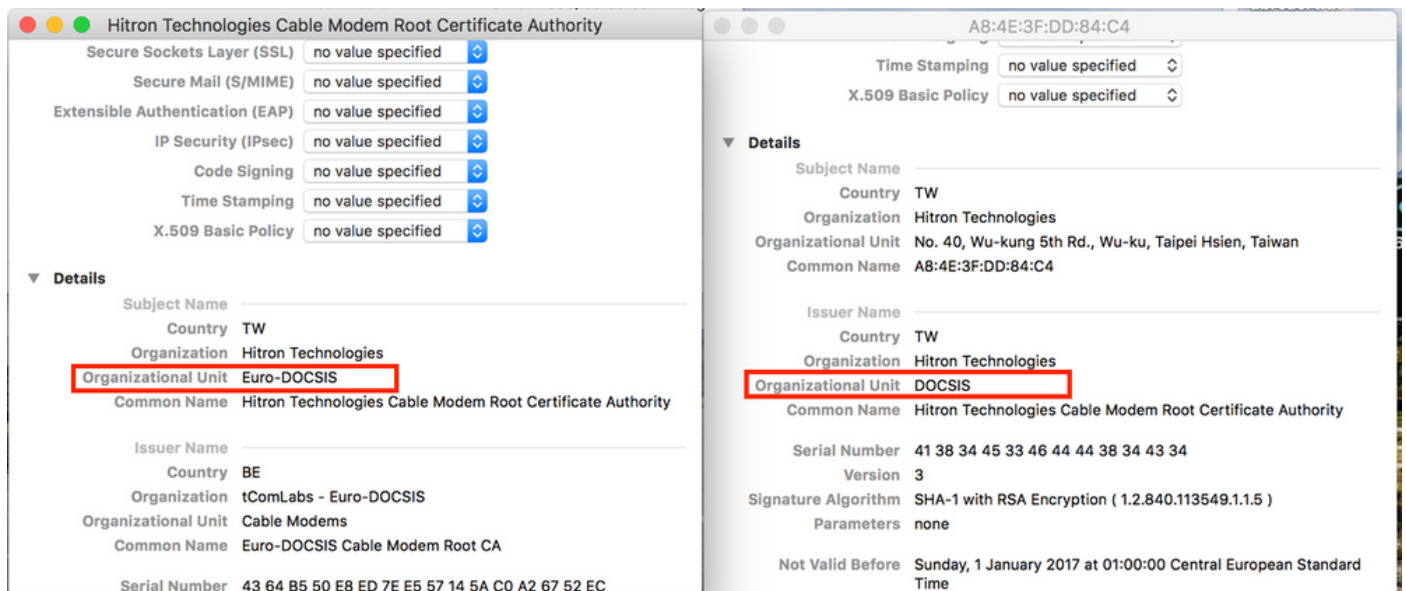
Hitron Technologies Cable Modem Root Certificate Authority

Secure Sockets Layer (SSL) no value specified
Secure Mail (S/MIME) no value specified
Extensible Authentication (EAP) no value specified
IP Security (IPsec) no value specified
Code Signing no value specified
Time Stamping no value specified
X.509 Basic Policy no value specified

Details
Subject Name
Country TW
Organization Hitron Technologies
Organizational Unit Euro-DOCSIS
Common Name Hitron Technologies Cable Modem Root Certificate Authority

Issuer Name
Country BE
Organization tComLabs - Euro-DOCSIS
Organizational Unit Cable Modems
Common Name Euro-DOCSIS Cable Modem Root CA

Serial Number 43 64 B5 50 E8 ED 7E E5 57 14 5A C0 A2 67 52 EC

A8:4E:3F:DD:84:C4

Time Stamping no value specified
X.509 Basic Policy no value specified

Details
Subject Name
Country TW
Organization Hitron Technologies
Organizational Unit No. 40, Wu-kung 5th Rd., Wu-ku, Taipei Hsien, Taiwan
Common Name A8:4E:3F:DD:84:C4

Issuer Name
Country TW
Organization Hitron Technologies
Organizational Unit DOCSIS
Common Name Hitron Technologies Cable Modem Root Certificate Authority

Serial Number 41 38 34 45 33 46 44 44 38 34 43 34
Version 3
Signature Algorithm SHA-1 with RSA Encryption ( 1.2.840.113549.1.1.5 )
Parameters none

Not Valid Before Sunday, 1 January 2017 at 01:00:00 Central European Standard Time